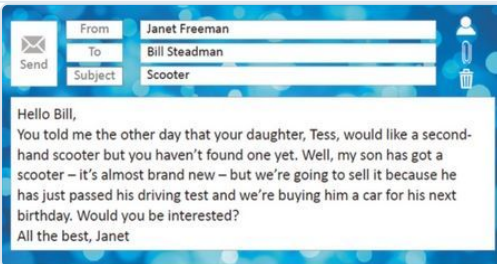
Send

| From | Janet Freeman |
|---|---|
| To | Bill Steadman |
| Subject | Scooter |

Hello Bill,
You told me the other day that your daughter, Tess, would like a second-hand scooter but you haven't found one yet. Well, my son has got a scooter – it's almost brand new – but we're going to sell it because he has just passed his driving test and we're buying him a car for his next birthday. Would you be interested?
All the best, Janet